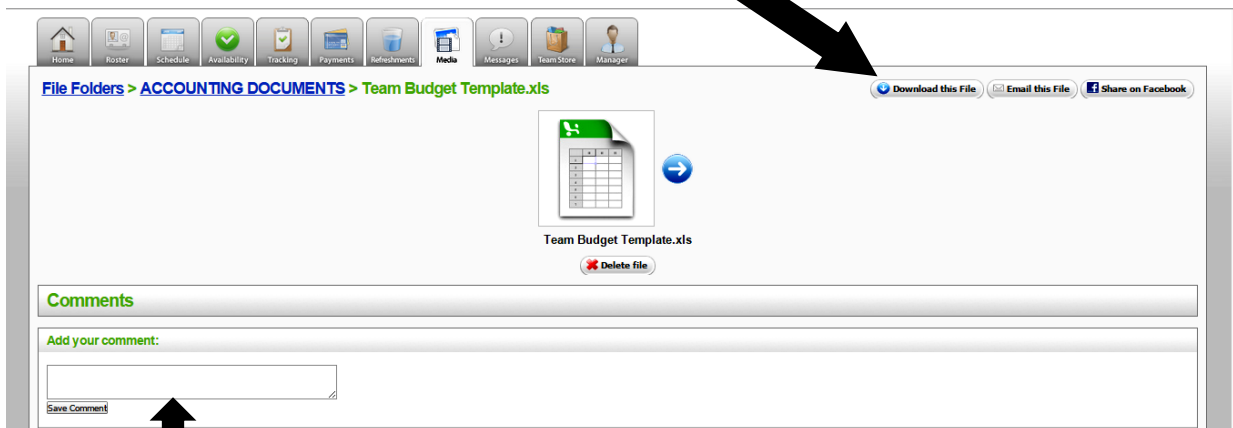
Home Roster Schedule Availability Tracking Payments Refreshments Media Messages Team Store Manager

File Folders > ACCOUNTING DOCUMENTS > Team Budget Template.xls

Download this File | Email this File | Share on Facebook

Team Budget Template.xls

Delete file

Comments

Add your comment:

Save Comment